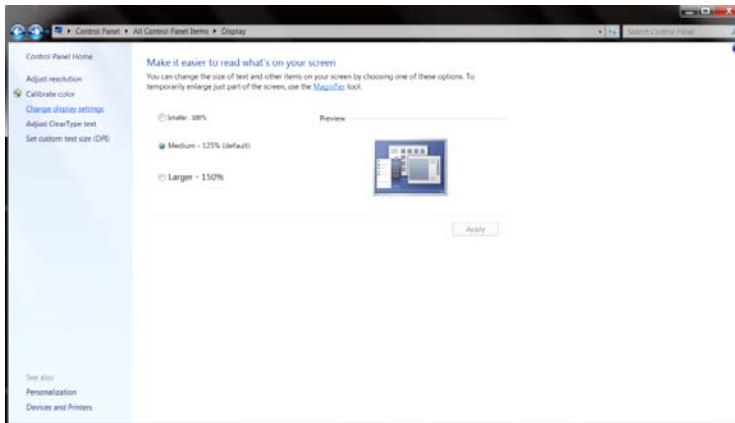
Control Panel ▸ All Control Panel Items ▸ Display

Search Control Panel

Control Panel Home

Adjust resolution

Calibrate color

Change display settings

Adjust ClearType text

Set custom text size (DPI)

Make it easier to read what's on your screen

You can change the size of text and other items on your screen by choosing one of these options. To temporarily enlarge just part of the screen, use the Magnifier tool.

Smaller - 100%

Preview

Medium - 125% (default)

Larger - 150%

Apply

See also

Personalization

Devices and Printers